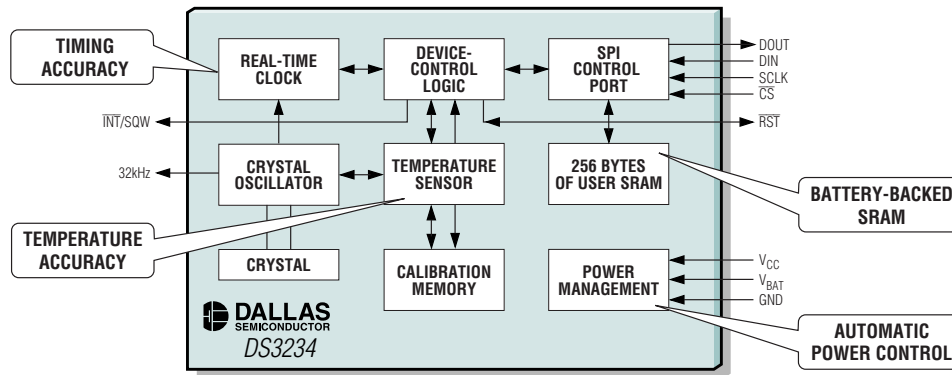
TIMING ACCURACY

REAL-TIME CLOCK

DEVICE-CONTROL LOGIC

SPI CONTROL PORT

DOUT
DIN
SCLK
$\overline{CS}$

$\overline{INT}$/SQW

$\overline{RST}$

32kHz

CRYSTAL OSCILLATOR

TEMPERATURE SENSOR

256 BYTES OF USER SRAM

BATTERY-BACKED SRAM

TEMPERATURE ACCURACY

CRYSTAL

CALIBRATION MEMORY

POWER MANAGEMENT

$V_{CC}$
$V_{BAT}$
GND

DALLAS SEMICONDUCTOR
DS3234

AUTOMATIC POWER CONTROL